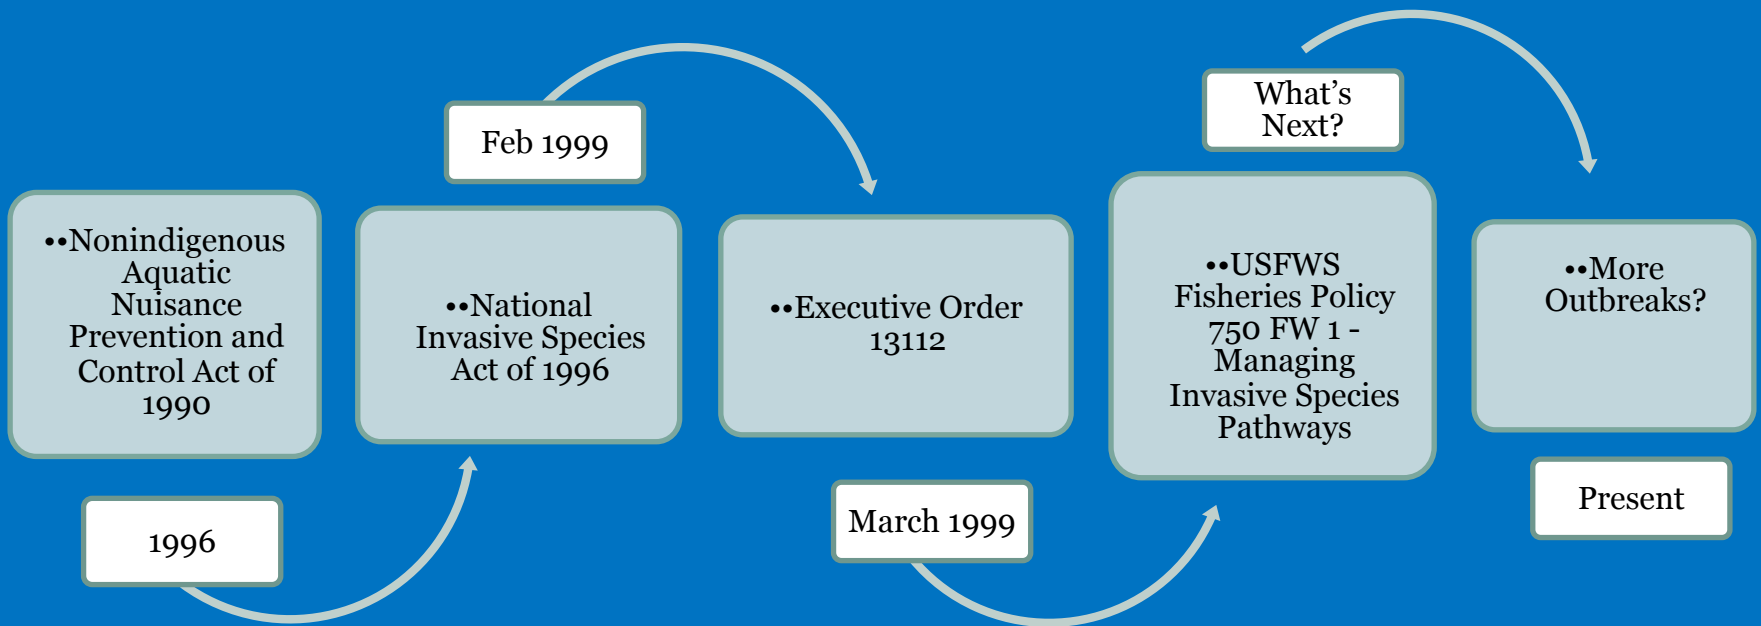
••Nonindigenous Aquatic Nuisance Prevention and Control Act of 1990

1996

Feb 1999

••National Invasive Species Act of 1996

••Executive Order 13112

March 1999

What's Next?

••USFWS Fisheries Policy 750 FW 1 - Managing Invasive Species Pathways

••More Outbreaks?

Present